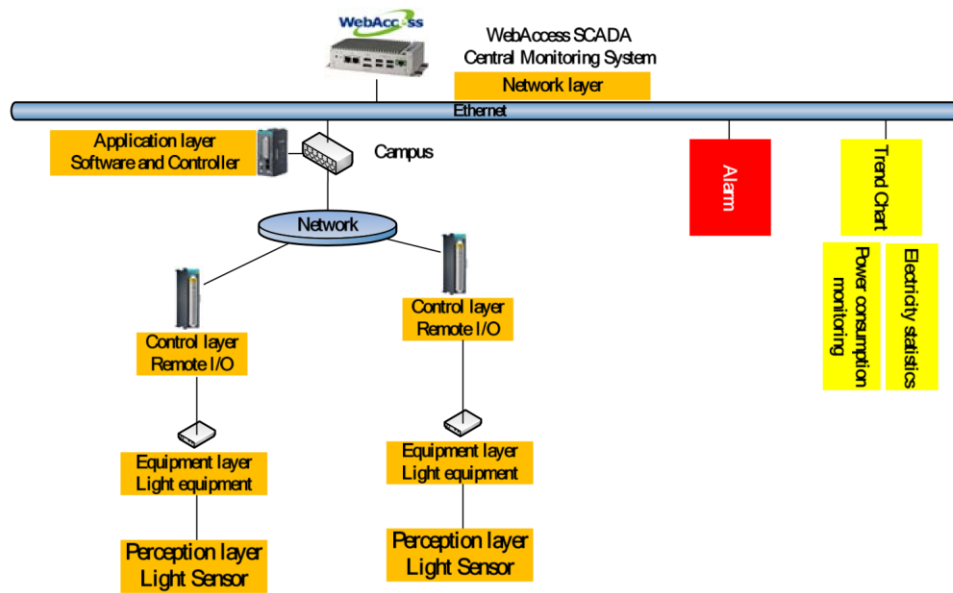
WebAccess

WebAccess SCADA
Central Monitoring System

Network layer

Ethernet

Application layer
Software and Controller

Campus

Network

Alarm

Trend Chart

Power consumption monitoring

Electricity statistics

Control layer
Remote I/O

Control layer
Remote I/O

Equipment layer
Light equipment

Equipment layer
Light equipment

Perception layer
Light Sensor

Perception layer
Light Sensor